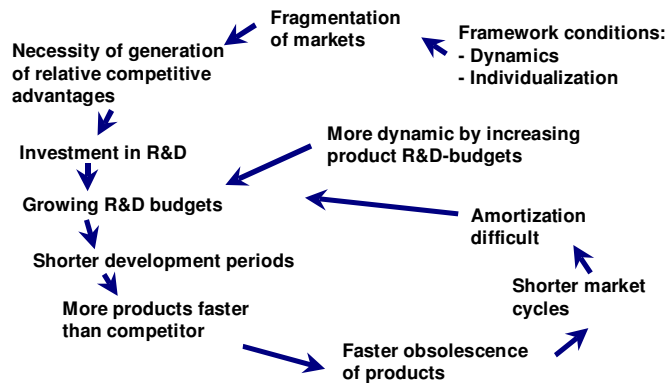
Fragmentation of markets

Framework conditions:
- Dynamics
- Individualization

Necessity of generation of relative competitive advantages

Investment in R&D

More dynamic by increasing product R&D-budgets

Growing R&D budgets

Amortization difficult

Shorter development periods

Shorter market cycles

More products faster than competitor

Faster obsolescence of products